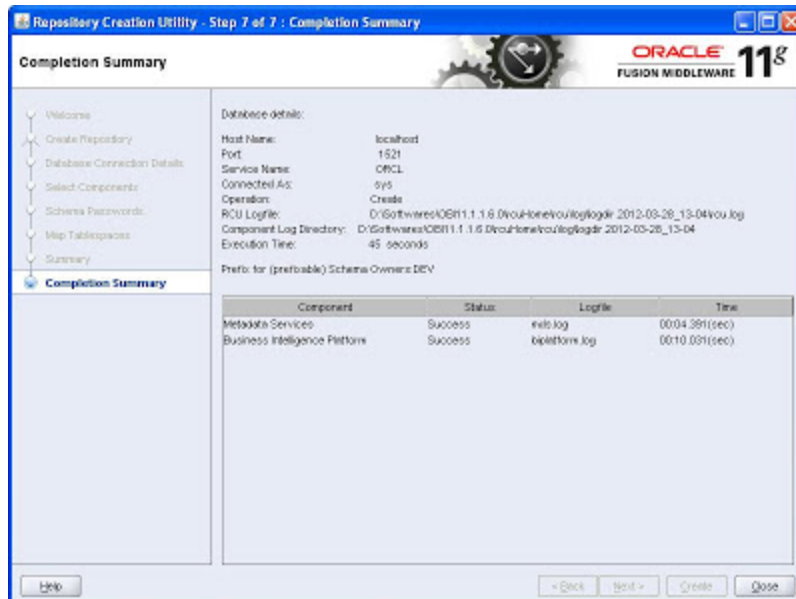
Repository Creation Utility - Step 7 of 7 : Completion Summary

Completion Summary

ORACLE FUSION MIDDLEWARE 11g

Welcome
Create Repository
Database Connection Details
Select Components
Schema Passwords
Map Tablespaces
Summary
Completion Summary

Database details:

| | |
|---|---|
| Host Name: | localhost |
| Port: | 1521 |
| Service Name: | ORCL |
| Connected As: | sys |
| Operation: | Create |
| RCU Logfile: | D:\Softwares\OBI11.1.1.6.0\rcuHome\rcu\log\logdir.2012-03-28_13-04\rcu.log |
| Component Log Directory: | D:\Softwares\OBI11.1.1.6.0\rcuHome\rcu\log\logdir.2012-03-28_13-04 |
| Execution Time: | 45 seconds |

Prefix for (prefixable) Schema Owners: DEV

| Component | Status | Logfile | Time |
|---|---|---|---|
| Metadata Services | Success | mds.log | 00:04.391(sec) |
| Business Intelligence Platform | Success | biplatform.log | 00:10.031(sec) |

Help

< Back | Next > | Create | Close